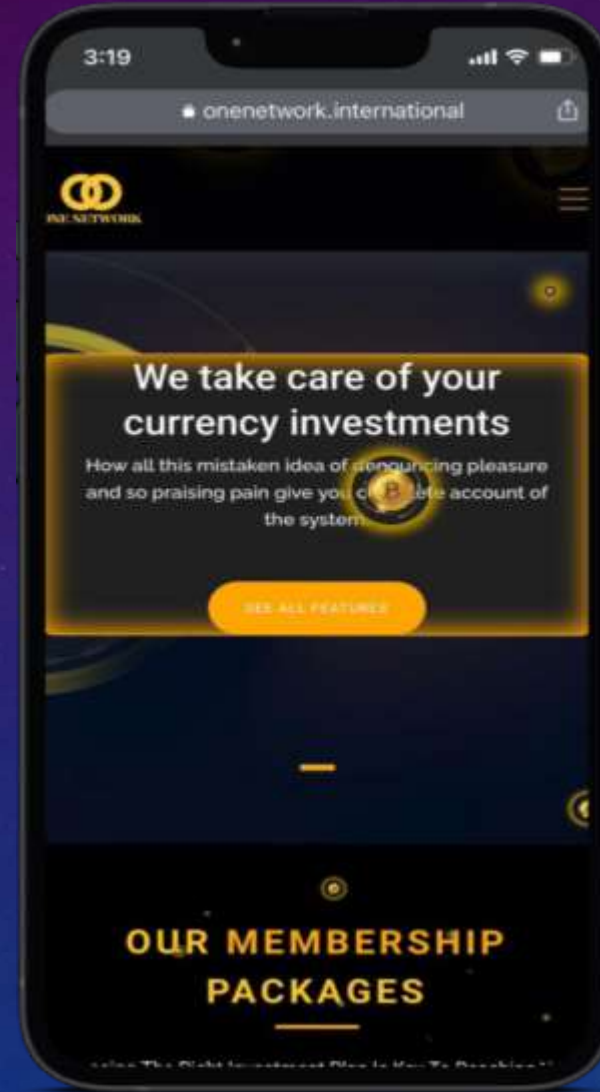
3:19

onenetwork.international

ONE NETWORK

We take care of your currency investments

How all this mistaken idea of denouncing pleasure and so praising pain give you c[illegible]ete account of the system

SEE ALL FEATURES

OUR MEMBERSHIP PACKAGES

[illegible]